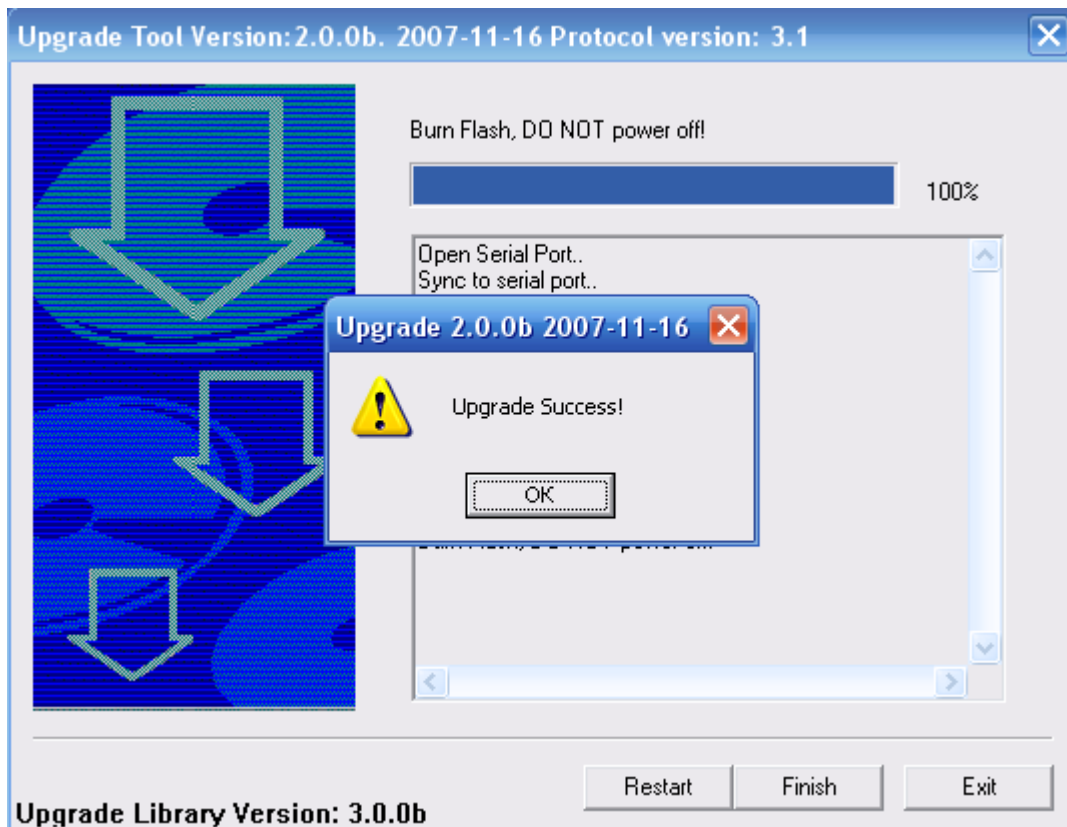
Upgrade Tool Version:2.0.0b. 2007-11-16 Protocol version: 3.1

Burn Flash, DO NOT power off!

100%

Open Serial Port..
Sync to serial port..

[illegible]

Upgrade 2.0.0b 2007-11-16

Upgrade Success!

OK

Restart

Finish

Exit

Upgrade Library Version: 3.0.0b